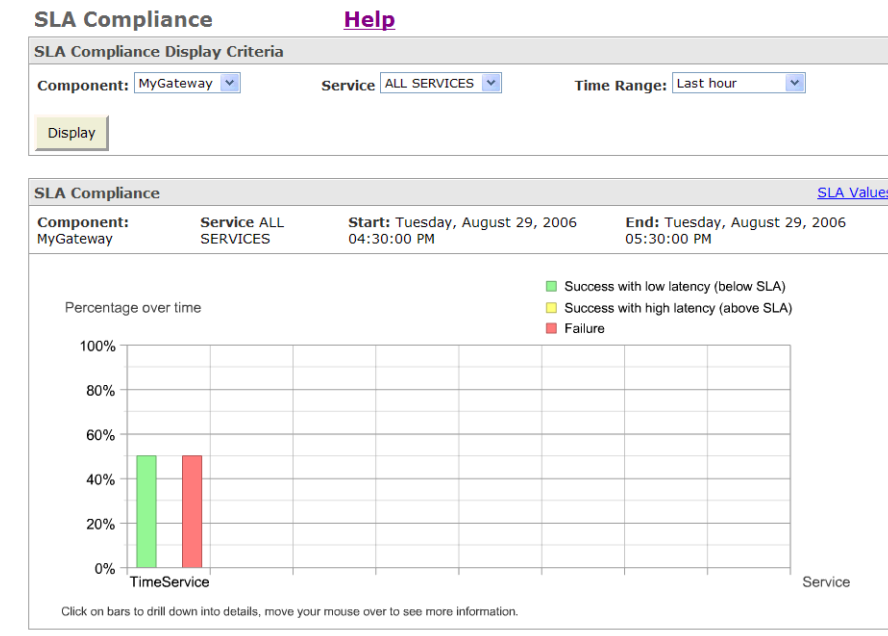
SLA Compliance Help

SLA Compliance Display Criteria

Component: MyGateway Service ALL SERVICES Time Range: Last hour

Display

SLA Compliance SLA Values

Component: MyGateway

Service ALL SERVICES

Start: Tuesday, August 29, 2006 04:30:00 PM

End: Tuesday, August 29, 2006 05:30:00 PM

Success with low latency (below SLA)

Success with high latency (above SLA)

Failure

Percentage over time

100%

80%

60%

40%

20%

0%

TimeService

Service

Click on bars to drill down into details, move your mouse over to see more information.